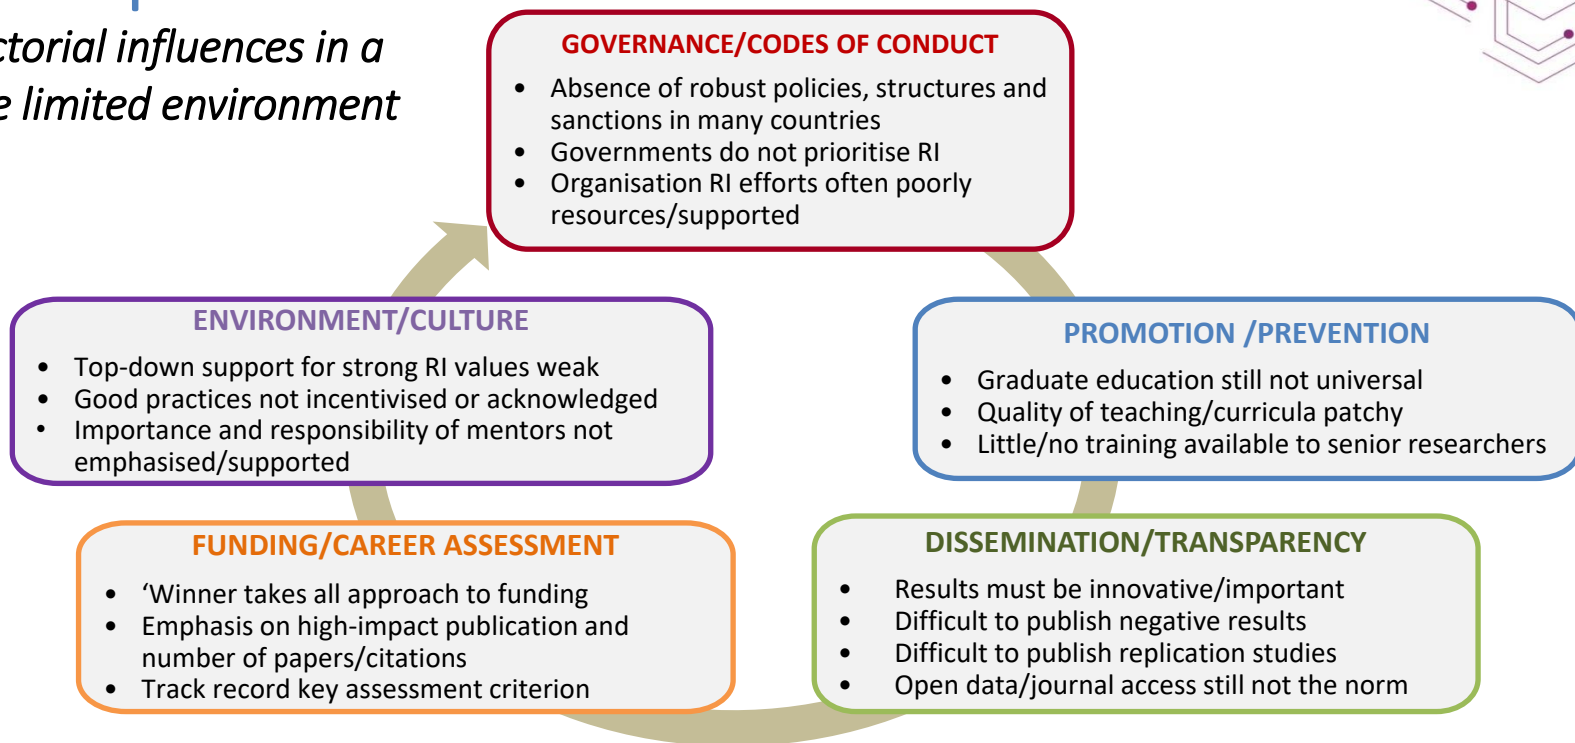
ctorial influences in a
e limited environment

GOVERNANCE/CODES OF CONDUCT

- Absence of robust policies, structures and sanctions in many countries
- Governments do not prioritise RI
- Organisation RI efforts often poorly resources/supported

ENVIRONMENT/CULTURE

- Top-down support for strong RI values weak
- Good practices not incentivised or acknowledged
- Importance and responsibility of mentors not emphasised/supported

PROMOTION /PREVENTION

- Graduate education still not universal
- Quality of teaching/curricula patchy
- Little/no training available to senior researchers

FUNDING/CAREER ASSESSMENT

- 'Winner takes all approach to funding
- Emphasis on high-impact publication and number of papers/citations
- Track record key assessment criterion

DISSEMINATION/TRANSPARENCY

- Results must be innovative/important
- Difficult to publish negative results
- Difficult to publish replication studies
- Open data/journal access still not the norm